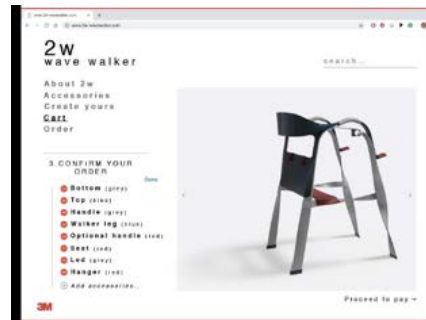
2w
wave walker

search...

About 2w
Accessories
Create yours
Cart
Order

3. CONFIRM YOUR ORDER

Done

Bottom (grey)
Top (black)
Handle (grey)
Walker leg (blue)
Optional handle (red)
Seat (red)
Led (grey)
Hanger (red)
Add accessories...

Proceed to pay →

3M